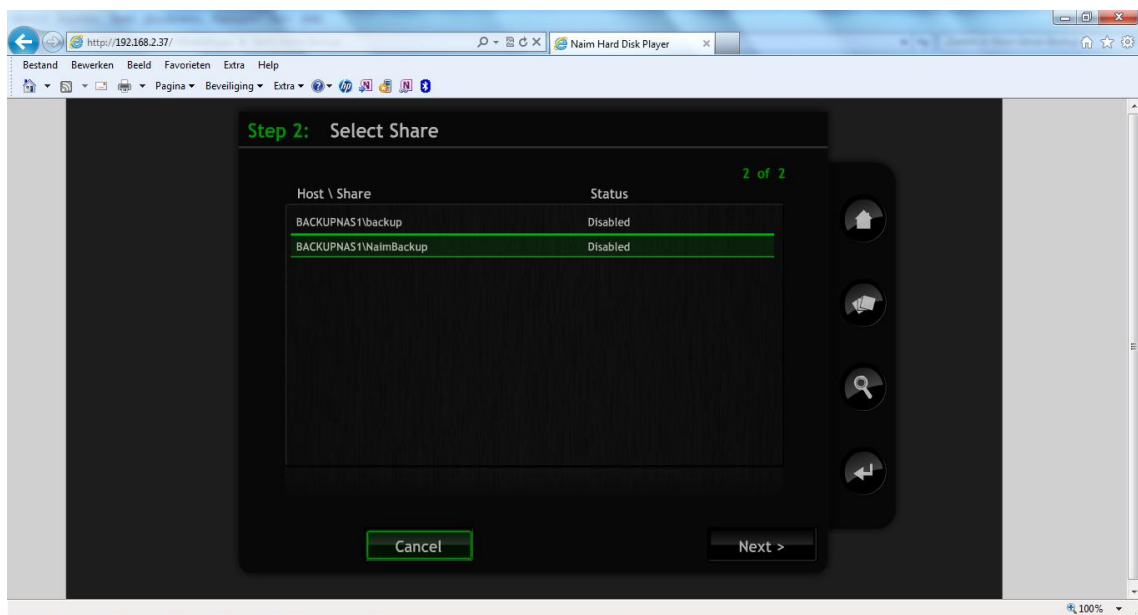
http://192.168.2.37/

Naim Hard Disk Player

Bestand Bewerken Beeld Favorieten Extra Help

Pagina ▾ Beveiliging ▾ Extra ▾

Step 2: Select Share

2 of 2

| Host \ Share | Status |
|---|---|
| BACKUPNAS1\backup | Disabled |
| BACKUPNAS1\NaimBackup | Disabled |

Cancel

Next >

100%